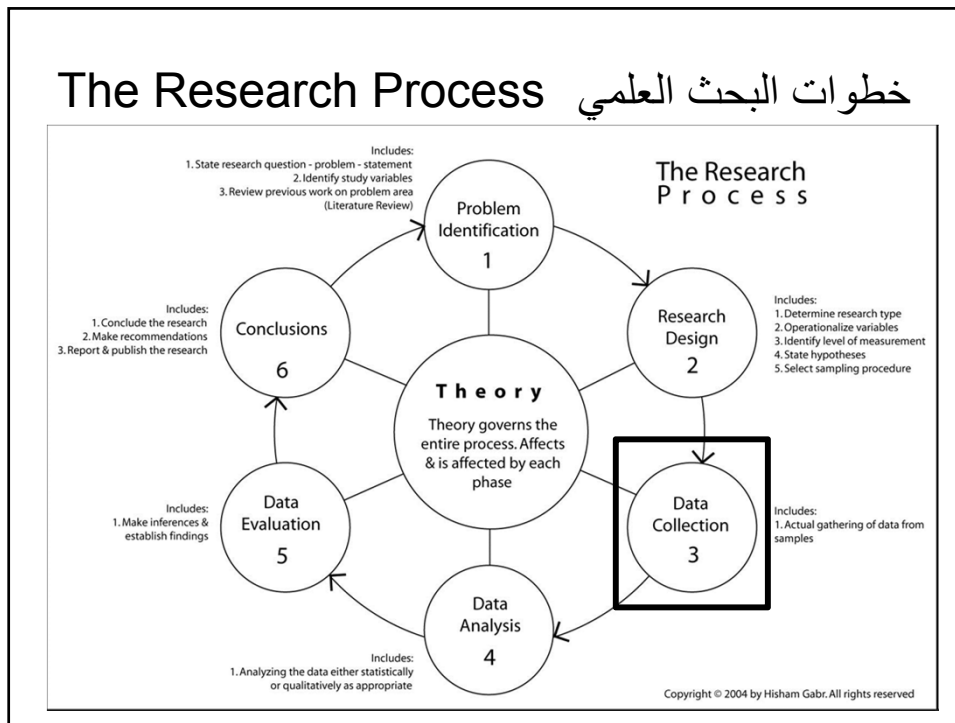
The Research Process خطوات البحث العلمي

The Research Process

Includes:
1. State research question - problem - statement
2. Identify study variables
3. Review previous work on problem area (Literature Review)

Problem Identification
1

Includes:
1. Determine research type
2. Operationalize variables
3. Identify level of measurement
4. State hypotheses
5. Select sampling procedure

Research Design
2

Includes:
1. Conclude the research
2. Make recommendations
3. Report & publish the research

Conclusions
6

Theory

Theory governs the entire process. Affects & is affected by each phase

Includes:
1. Make inferences & establish findings

Data Evaluation
5

Data Collection
3

Includes:
1. Actual gathering of data from samples

Data Analysis
4

Includes:
1. Analyzing the data either statistically or qualitatively as appropriate

Copyright © 2004 by Hisham Gabr. All rights reserved